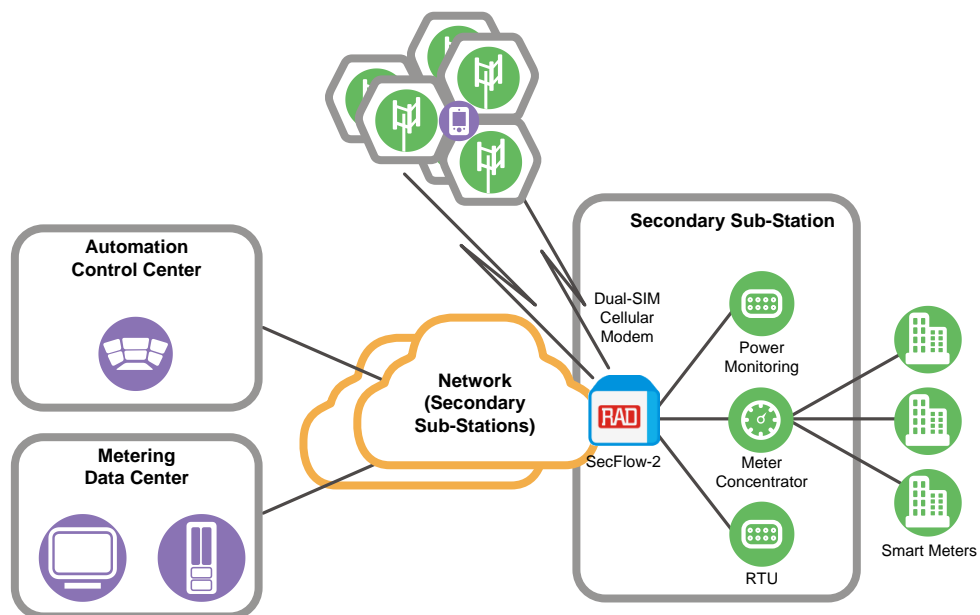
Automation Control Center

Metering Data Center

Network (Secondary Sub-Stations)

Secondary Sub-Station

Dual-SIM Cellular Modem

RAD

SecFlow-2

Power Monitoring

Meter Concentrator

RTU

Smart Meters